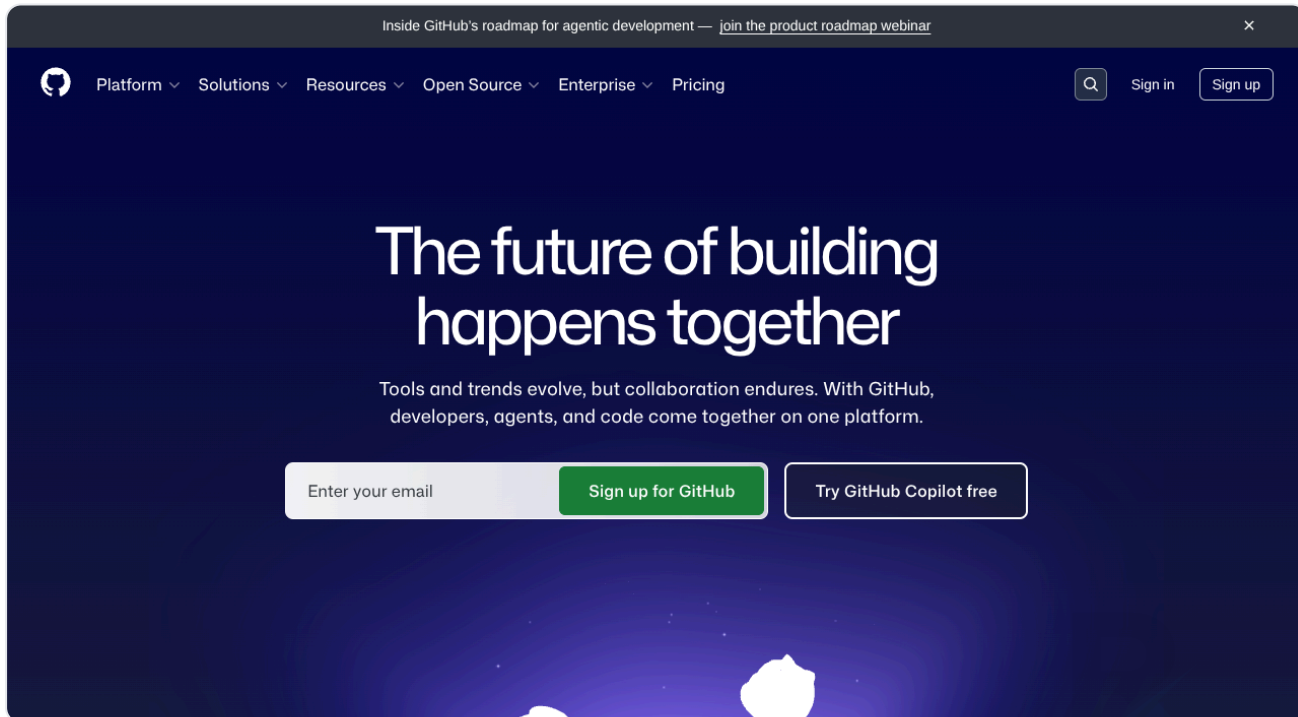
Inside GitHub's roadmap for agentic development — join the product roadmap webinar ×

Platform Solutions Resources Open Source Enterprise Pricing

Sign in Sign up

The future of building happens together

Tools and trends evolve, but collaboration endures. With GitHub, developers, agents, and code come together on one platform.

Enter your email

Sign up for GitHub

Try GitHub Copilot free